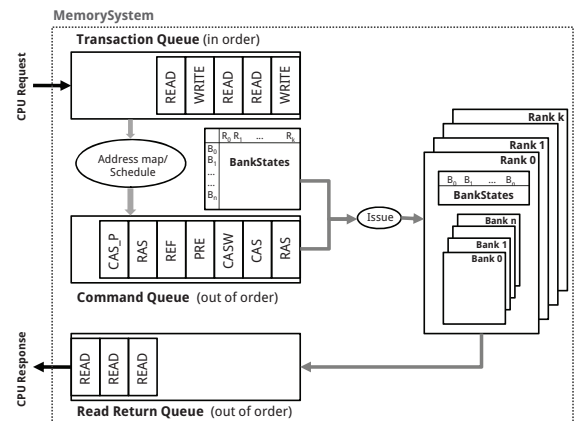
MemorySystem

Transaction Queue (in order)

CPU Request

READ WRITE READ READ WRITE

Address map/ Schedule

$R_0$ $R_1$ ... $R_k$
$B_0$
$B_1$
...
...
$B_n$
BankStates

Issue

Rank k
Rank 1
Rank 0

$B_0$ $B_1$ ... $B_n$
BankStates

Bank n
Bank 1
Bank 0

CAS_P RAS REF PRE CASW CAS RAS

Command Queue (out of order)

CPU Response

READ READ READ

Read Return Queue (out of order)